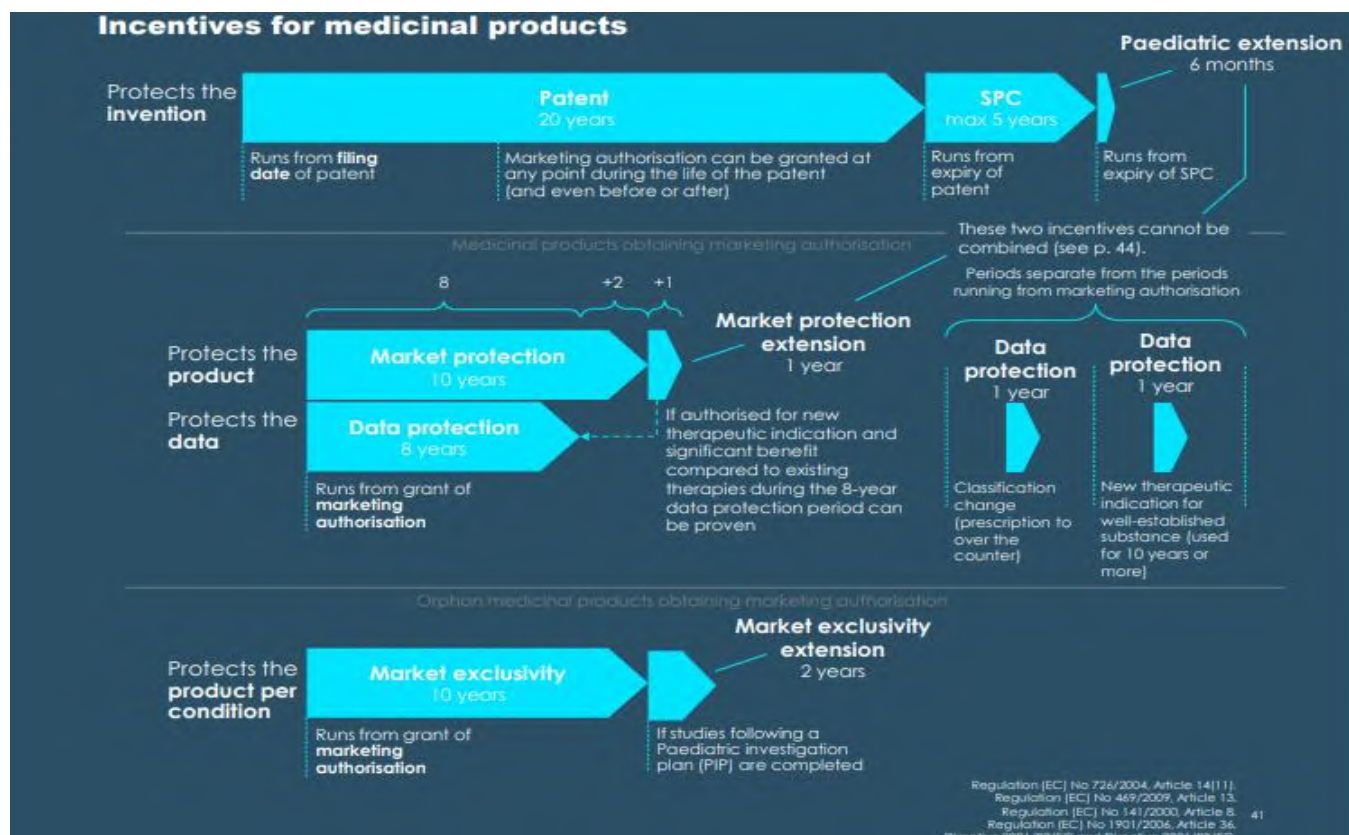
Incentives for medicinal products

Paediatric extension
6 months

Protects the invention

Patent
20 years

SPC
max 5 years

Runs from filing date of patent

Marketing authorisation can be granted at any point during the life of the patent (and even before or after)

Runs from expiry of patent

Runs from expiry of SPC

These two incentives cannot be combined (see p. 44).

Medicinal products obtaining marketing authorisation

Periods separate from the periods running from marketing authorisation

8 +2 +1

Market protection extension
1 year

Protects the product

Market protection
10 years

Protects the data

Data protection
8 years

Runs from grant of marketing authorisation

If authorised for new therapeutic indication and significant benefit compared to existing therapies during the 8-year data protection period can be proven

Data protection
1 year

Classification change (prescription to over the counter)

Data protection
1 year

New therapeutic indication for well-established substance (used for 10 years or more)

Orphan medicinal products obtaining marketing authorisation

Market exclusivity extension
2 years

Protects the product per condition

Market exclusivity
10 years

Runs from grant of marketing authorisation

If studies following a Paediatric investigation plan (PIP) are completed

Regulation (EC) No 726/2004, Article 14(11).
Regulation (EC) No 469/2009, Article 13.
Regulation (EC) No 141/2000, Article 8.
Regulation (EC) No 1901/2006, Article 36.
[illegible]

41